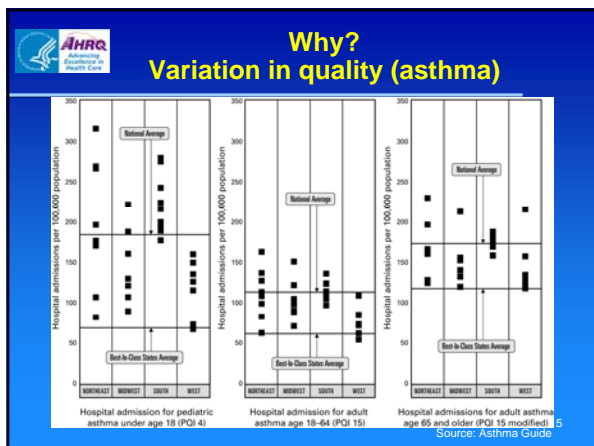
AHRQ
Advancing Excellence in Health Care

Why?
Variation in quality (asthma)

350
300
250
200
150
100
50
0

Hospital admissions per 100,000 population

National Average

Best-In-Class States Average

NORTHEAST MIDWEST SOUTH WEST

Hospital admission for pediatric asthma under age 18 (PQI 4)

350
300
250
200
150
100
50
0

Hospital admissions per 100,000 population

National Average

Best-In-Class States Average

NORTHEAST MIDWEST SOUTH WEST

Hospital admission for adult asthma age 18–64 (PQI 15)

350
300
250
200
150
100
50
0

Hospital admissions per 100,000 population

National Average

Best-In-Class States Average

NORTHEAST MIDWEST SOUTH WEST

Hospital admissions for adult asthma age 65 and older (PQI 15 modified)

5

Source: Asthma Guide